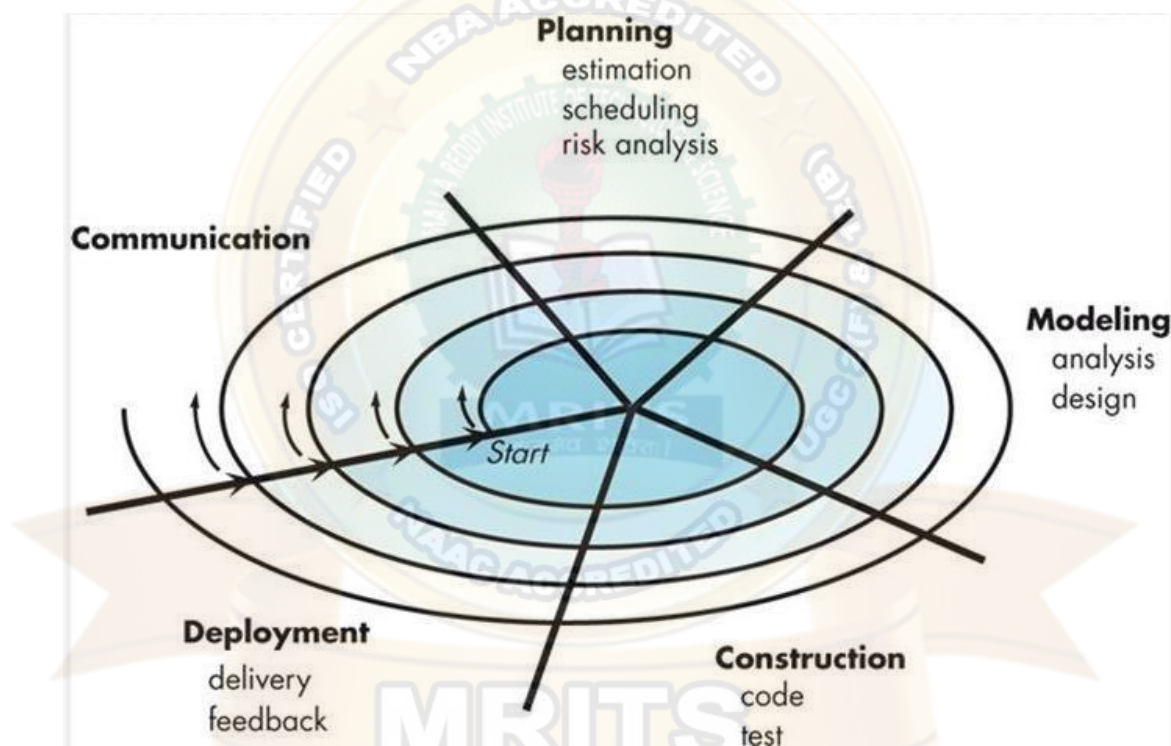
Planning
estimation
scheduling
risk analysis

Communication

Modeling
analysis
design

Start

Deployment
delivery
feedback

Construction
code
test

NBA ACCREDITED
ISO CERTIFIED
UGC
NAAC ACCREDITED
MRITS